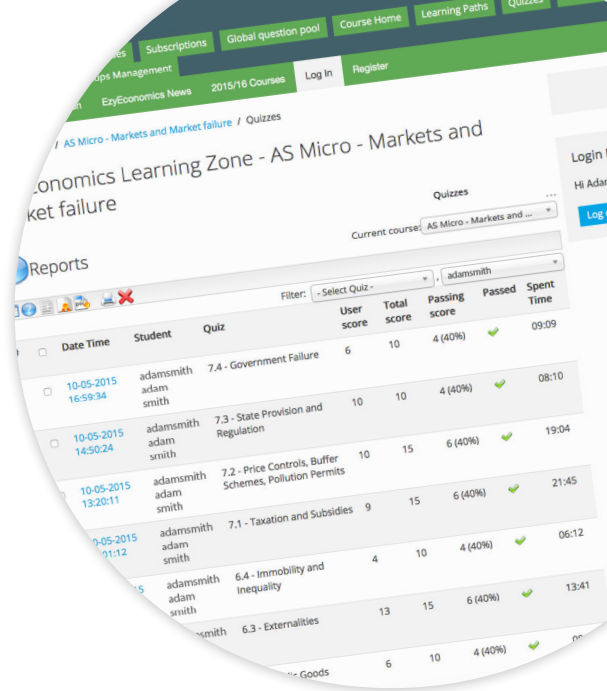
es Subscriptions Global question pool Course Home Learning Paths Quizzes

ups Management

n EzyEconomics News 2015/16 Courses Log In Register

/ AS Micro - Markets and Market failure / Quizzes

conomics Learning Zone - AS Micro - Markets and ket failure

Quizzes

Current course: AS Micro - Markets and ...

Reports

Filter: - Select Quiz - adamsmith

| Date Time | Student | Quiz | User score | Total score | Passing score | Passed | Spent Time |
|---|---|---|---|---|---|---|---|
| | | | 6 | 10 | 4 (40%) | | 09:09 |
| 10-05-2015 16:59:34 | adamsmith adam smith | 7.4 - Government Failure | | | 4 (40%) | | 08:10 |
| 10-05-2015 14:50:24 | adamsmith adam smith | 7.3 - State Provision and Regulation | 10 | 10 | 6 (40%) | | 19:04 |
| 10-05-2015 13:20:11 | adamsmith adam smith | 7.2 - Price Controls, Buffer Schemes, Pollution Permits | 10 | 15 | 6 (40%) | | 21:45 |
| 0-05-2015 01:12 | adamsmith adam smith | 7.1 - Taxation and Subsidies | 9 | 15 | 4 (40%) | | 06:12 |
| 5 | adamsmith adam smith | 6.4 - Immobility and Inequality | 4 | 10 | 6 (40%) | | 13:41 |
| | smith | 6.3 - Externalities | 13 | 15 | 4 (40%) | | |
| | | Goods | 6 | 10 | | | |

Login

Hi Adar

Log